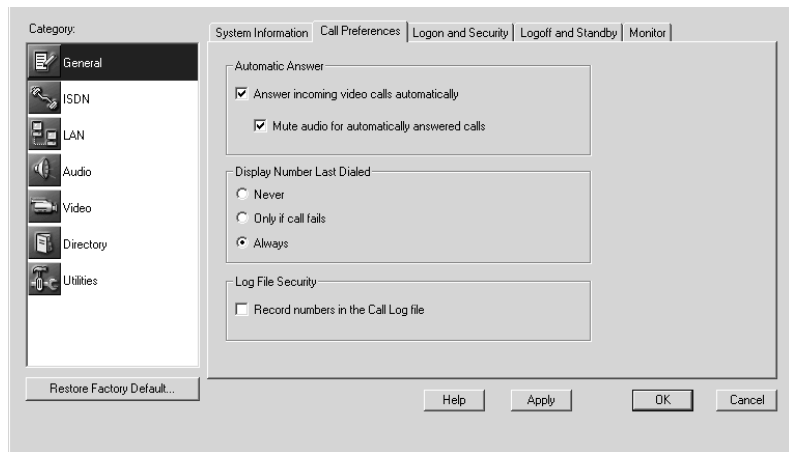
Category:

General
ISDN
LAN
Audio
Video
Directory
Utilities

Restore Factory Default...

System Information | Call Preferences | Logon and Security | Logoff and Standby | Monitor

Automatic Answer
☑ Answer incoming video calls automatically
☑ Mute audio for automatically answered calls

Display Number Last Dialed
○ Never
○ Only if call fails
◉ Always

Log File Security
☐ Record numbers in the Call Log file

Help
Apply
OK
Cancel